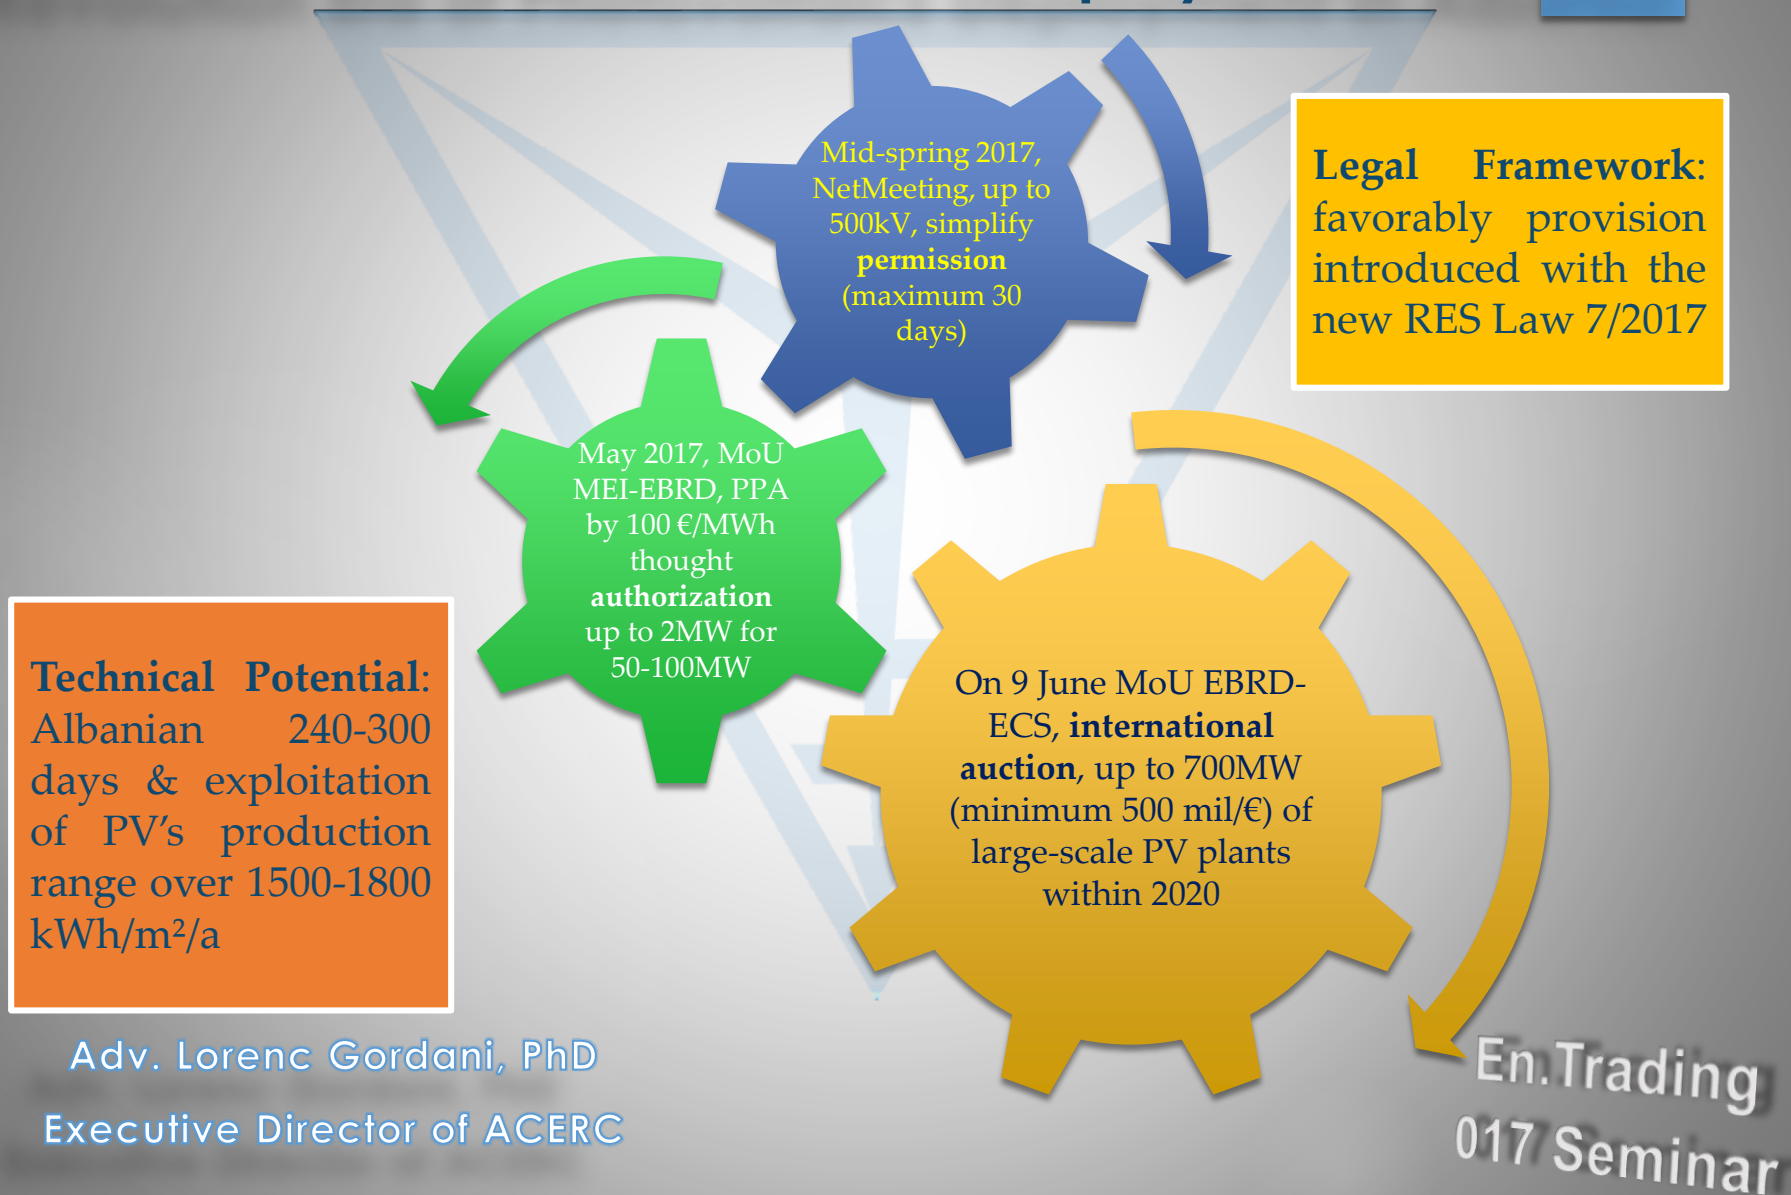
Mid-spring 2017, NetMeeting, up to 500kV, simplify **permission** (maximum 30 days)

**Legal Framework**: favorably provision introduced with the new RES Law 7/2017

May 2017, MoU MEI-EBRD, PPA by 100 €/MWh thought **authorization** up to 2MW for 50-100MW

**Technical Potential**: Albanian 240-300 days & exploitation of PV's production range over 1500-1800 kWh/m²/a

On 9 June MoU EBRD-ECS, **international auction**, up to 700MW (minimum 500 mil/€) of large-scale PV plants within 2020

Adv. Lorenc Gordani, PhD

Executive Director of ACERC

En.Trading

017 Seminar